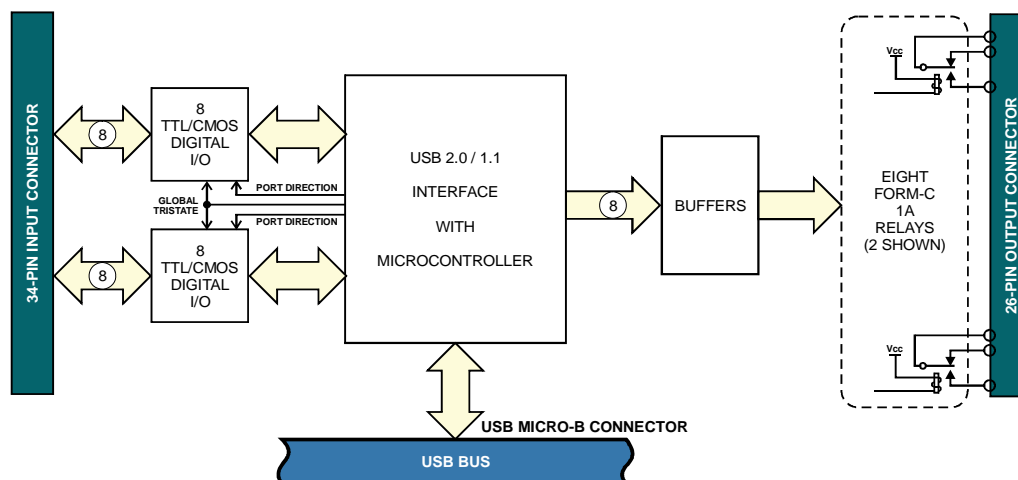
34-PIN INPUT CONNECTOR

8

8 TTL/CMOS DIGITAL I/O

GLOBAL TRISTATE

PORT DIRECTION

PORT DIRECTION

8

8 TTL/CMOS DIGITAL I/O

USB 2.0 / 1.1

INTERFACE

WITH

MICROCONTROLLER

8

BUFFERS

Vcc

EIGHT FORM-C 1A RELAYS (2 SHOWN)

Vcc

26-PIN OUTPUT CONNECTOR

USB MICRO-B CONNECTOR

USB BUS